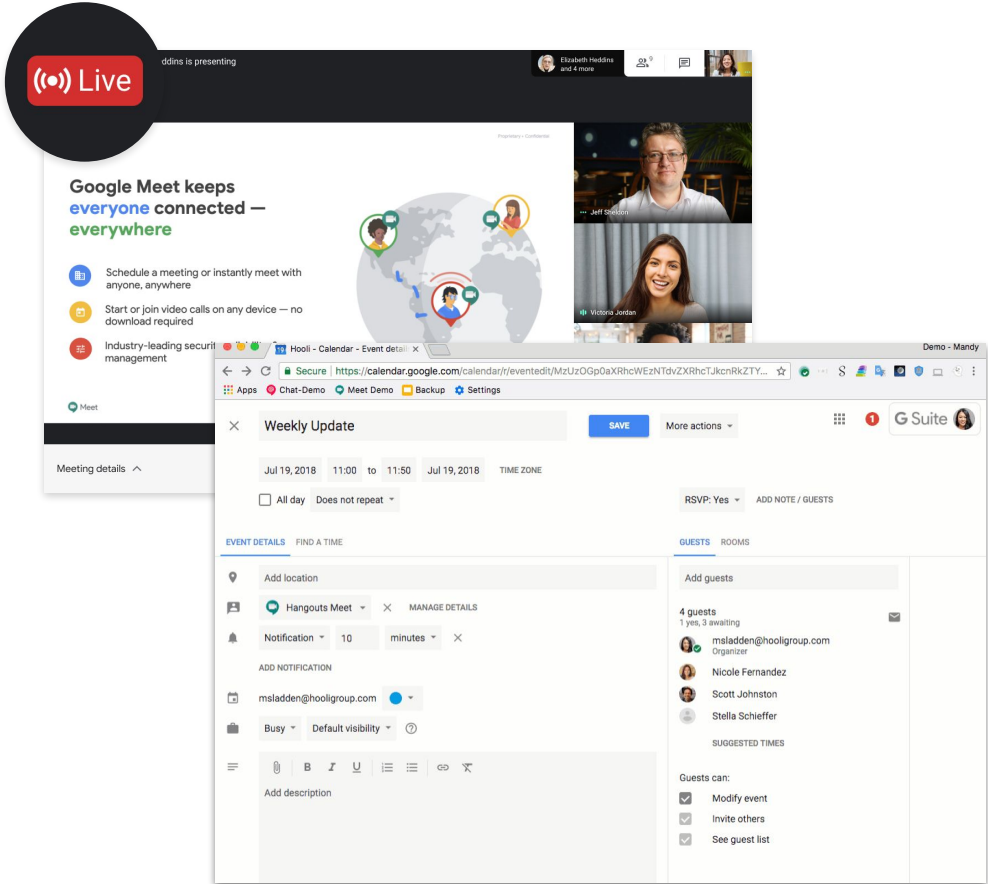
Live

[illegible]ddins is presenting

Elizabeth Heddins and 4 more

Proprietary + Confidential

Google Meet keeps everyone connected — everywhere

Schedule a meeting or instantly meet with anyone, anywhere

Start or join video calls on any device — no download required

Industry-leading securit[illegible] management

Meet

Meeting details

Jeff Sheldon

Victoria Jordan

Hooli - Calendar - Event detail

Demo - Mandy

Secure | https://calendar.google.com/calendar/r/eventedit/MzUzOGp0aXRhcWEzNTdvZXRhcTJkcnRkZTY...

Apps | Chat-Demo | Meet Demo | Backup | Settings

Weekly Update

SAVE

More actions

1

G Suite

Jul 19, 2018 | 11:00 | to | 11:50 | Jul 19, 2018 | TIME ZONE

All day | Does not repeat

RSVP: Yes | ADD NOTE / GUESTS

EVENT DETAILS | FIND A TIME

GUESTS | ROOMS

Add location

Hangouts Meet | MANAGE DETAILS

Notification | 10 | minutes

ADD NOTIFICATION

msladden@hooligroup.com

Busy | Default visibility

Add description

Add guests

4 guests
1 yes, 3 awaiting

msladden@hooligroup.com
Organizer

Nicole Fernandez

Scott Johnston

Stella Schieffer

SUGGESTED TIMES

Guests can:

Modify event

Invite others

See guest list